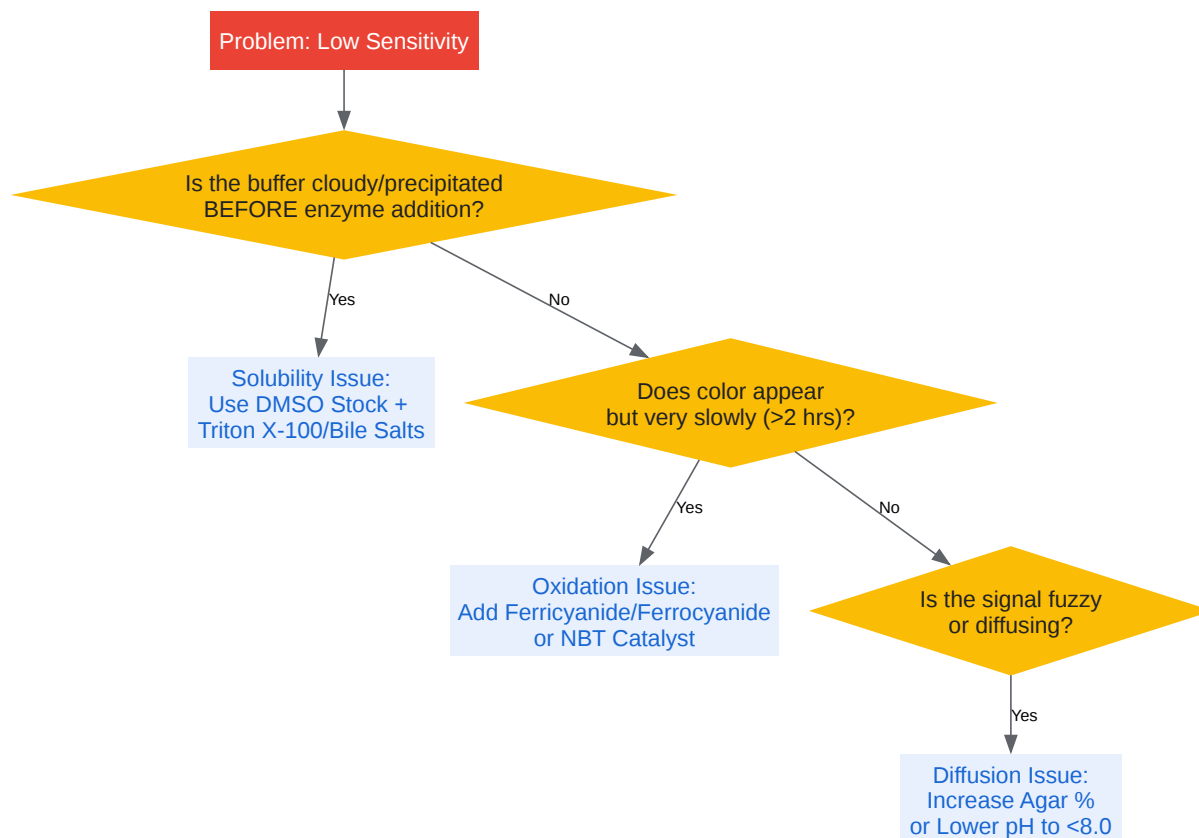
Problem: Low Sensitivity

Is the buffer cloudy/precipitated BEFORE enzyme addition?

Yes

No

Solubility Issue: Use DMSO Stock + Triton X-100/Bile Salts

Does color appear but very slowly (>2 hrs)?

Yes

No

Oxidation Issue: Add Ferricyanide/Ferrocyanide or NBT Catalyst

Is the signal fuzzy or diffusing?

Yes

Diffusion Issue: Increase Agar % or Lower pH to <8.0